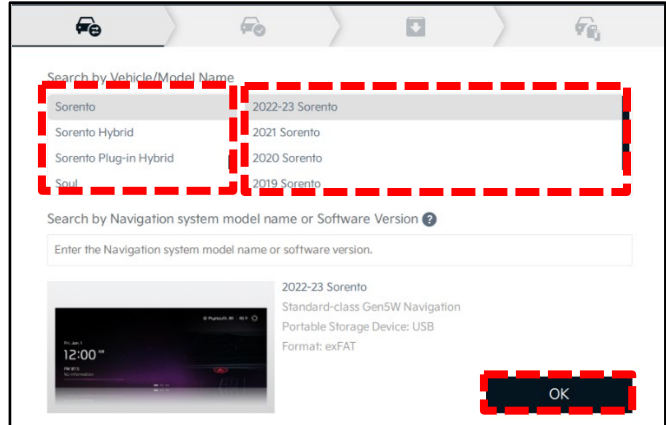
Search by Vehicle/Model Name

Sorento
Sorento Hybrid
Sorento Plug-in Hybrid
Soul

2022-23 Sorento
2021 Sorento
2020 Sorento
2019 Sorento

Search by Navigation system model name or Software Version

Enter the Navigation system model name or software version.

12:00

2022-23 Sorento
Standard-class Gen5W Navigation
Portable Storage Device: USB
Format: exFAT

OK